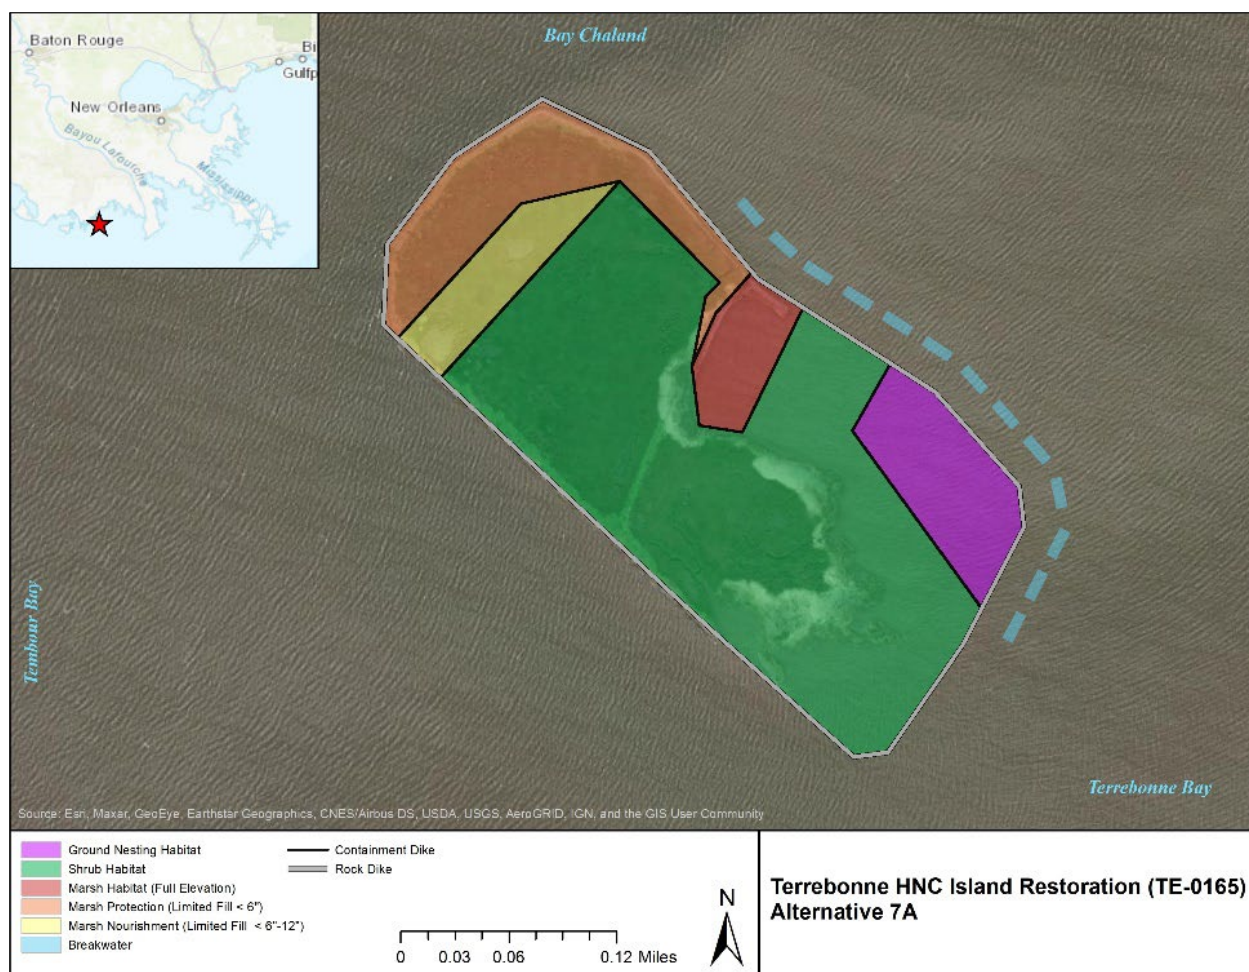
Baton Rouge
Bi
Gulfp
New Orleans
Bayou Lafourche
Mississippi

Bay Chaland

Tembour Bay

Terrebonne Bay

Source: Esri, Maxar, GeoEye, Earthstar Geographics, CNES/Airbus DS, USDA, USGS, AeroGRID, IGN, and the GIS User Community

Ground Nesting Habitat
Shrub Habitat
Marsh Habitat (Full Elevation)
Marsh Protection (Limited Fill < 6")
Marsh Nourishment (Limited Fill < 6"-12")
Breakwater

Containment Dike
Rock Dike

0 0.03 0.06 0.12 Miles

N

Terrebonne HNC Island Restoration (TE-0165)
Alternative 7A